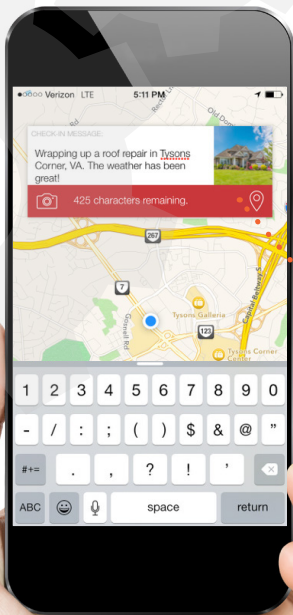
●●○○○ Verizon LTE 5:11 PM

CHECK-IN MESSAGE:

Wrapping up a roof repair in Tysons Corner, VA. The weather has been great!

425 characters remaining.

Old Dominion

267

7

123

Tysons Galleria

Tysons Corner Center

Gosnell Rd

Capital Beltway

1 2 3 4 5 6 7 8 9 0

- / : ; ( ) $ & @ "

#+= . , ? ! '

ABC space return